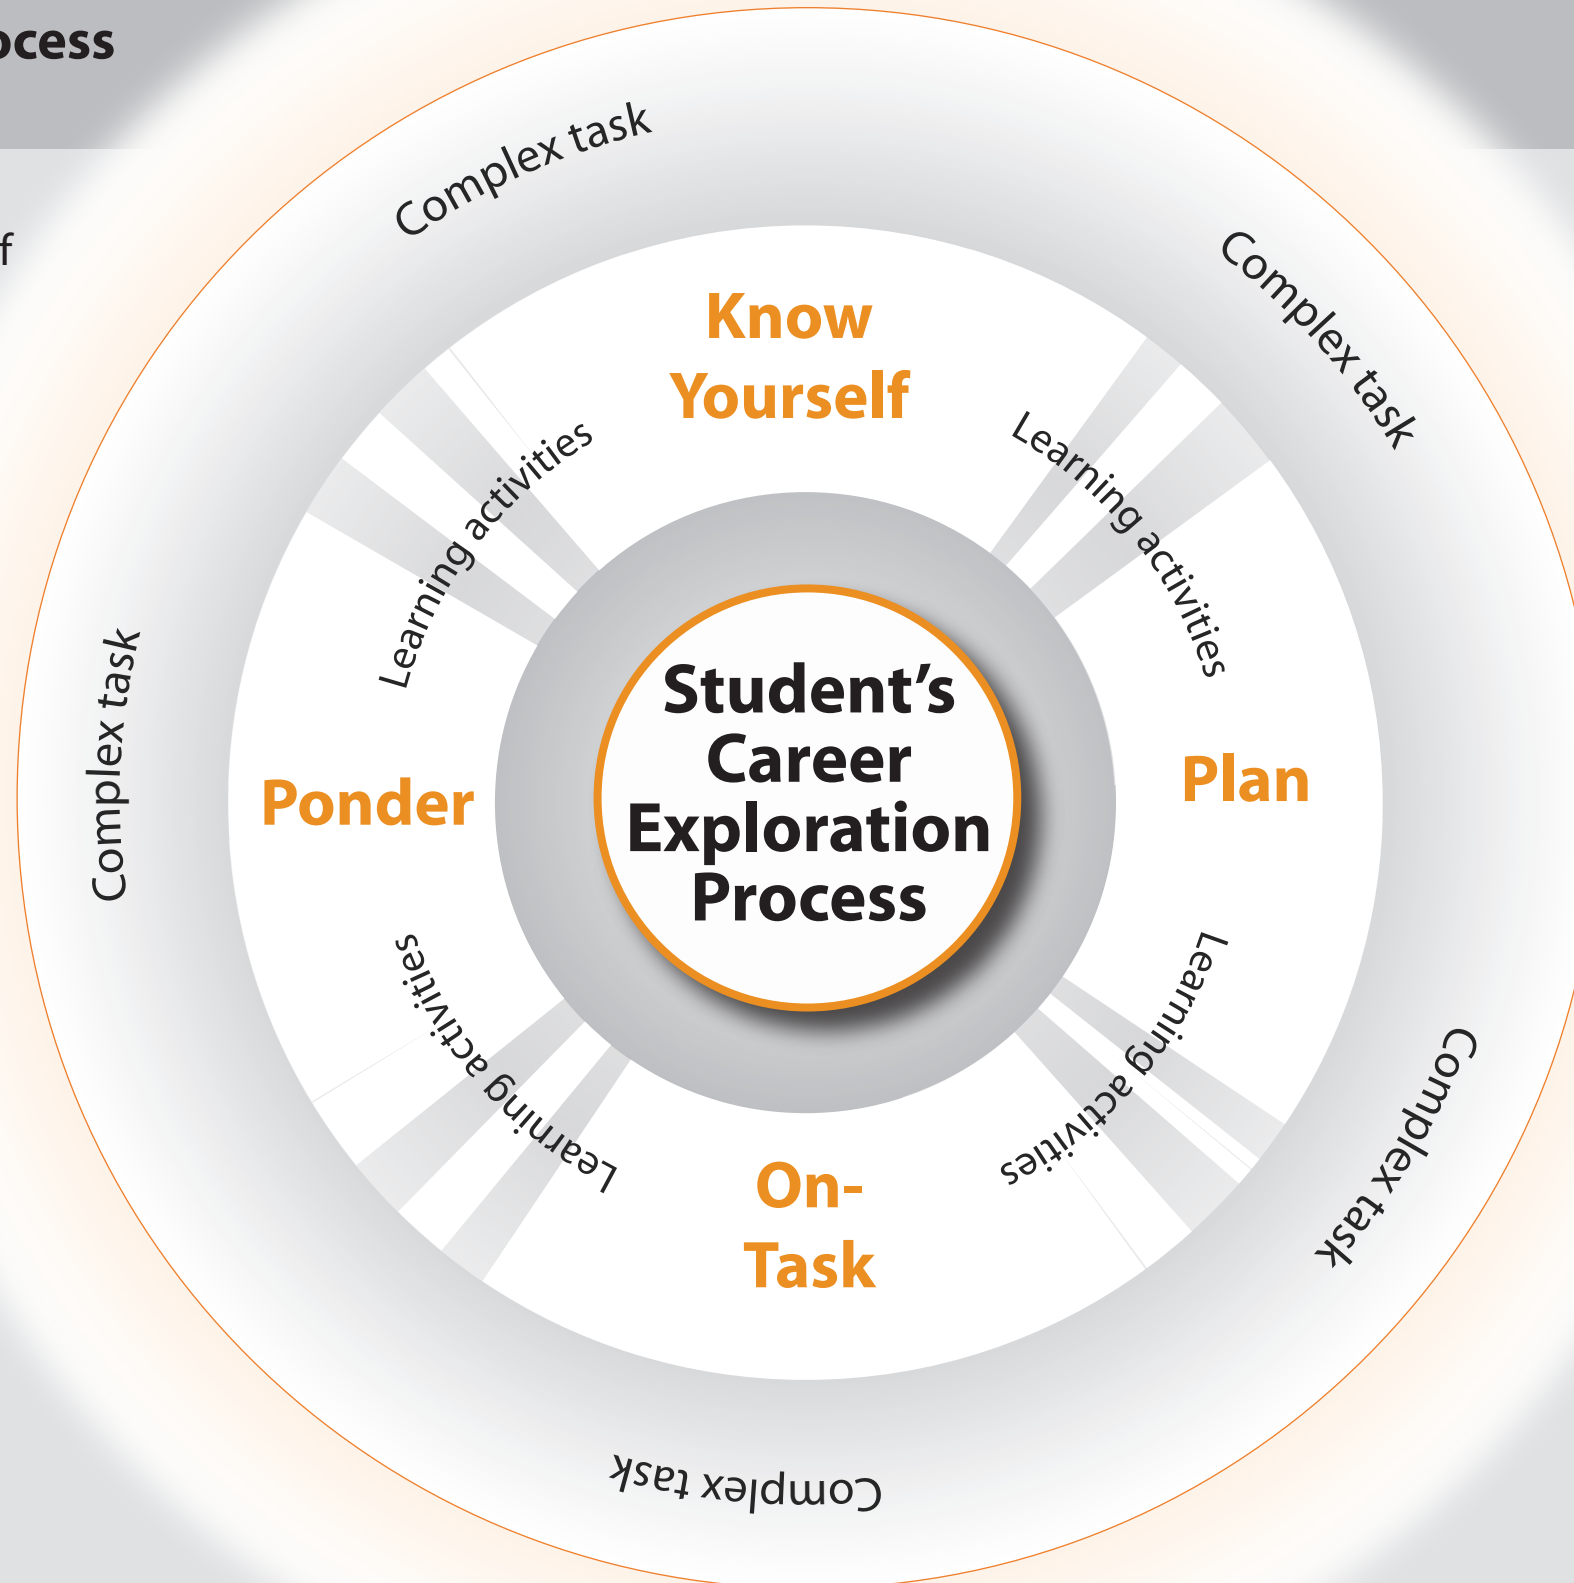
ocess

f

Complex task

Complex task

Complex task

Complex task

Complex task

Know Yourself

Learning activities

Learning activities

Plan

Learning activities

On-Task

Learning activities

Ponder

Student's Career Exploration Process